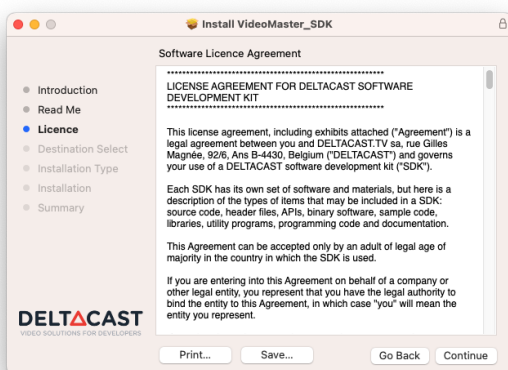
Install VideoMaster_SDK

Software Licence Agreement

Introduction
Read Me
Licence
Destination Select
Installation Type
Installation
Summary

DELTACAST
VIDEO SOLUTIONS FOR DEVELOPERS

******************************************************
LICENSE AGREEMENT FOR DELTACAST SOFTWARE DEVELOPMENT KIT
******************************************************

This license agreement, including exhibits attached ("Agreement") is a legal agreement between you and DELTACAST.TV sa, rue Gilles Magnée, 92/6, Ans B-4430, Belgium ("DELTACAST") and governs your use of a DELTACAST software development kit ("SDK").

Each SDK has its own set of software and materials, but here is a description of the types of items that may be included in a SDK: source code, header files, APIs, binary software, sample code, libraries, utility programs, programming code and documentation.

This Agreement can be accepted only by an adult of legal age of majority in the country in which the SDK is used.

If you are entering into this Agreement on behalf of a company or other legal entity, you represent that you have the legal authority to bind the entity to this Agreement, in which case "you" will mean the entity you represent.

Print...
Save...
Go Back
Continue